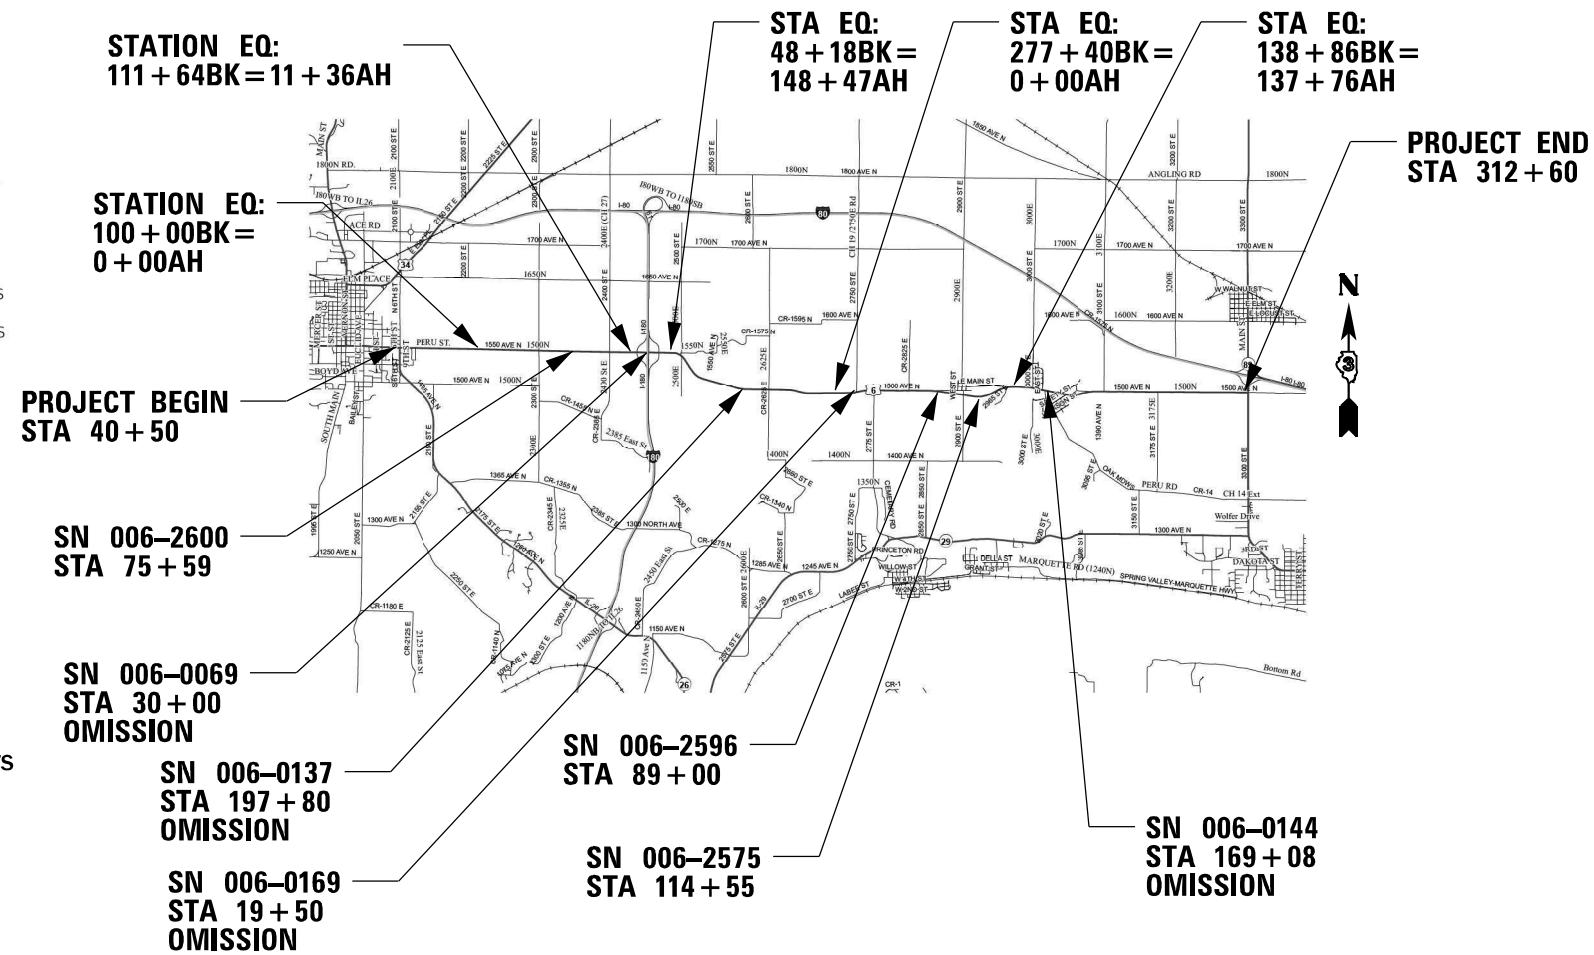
STATION EQ:
111 + 64BK = 11 + 36AH

STA EQ:
48 + 18BK =
148 + 47AH

STA EQ:
277 + 40BK =
0 + 00AH

STA EQ:
138 + 86BK =
137 + 76AH

PROJECT END
STA 312 + 60

STATION EQ:
100 + 00BK =
0 + 00AH

N

PROJECT BEGIN
STA 40 + 50

SN 006–2600
STA 75 + 59

SN 006–0069
STA 30 + 00
OMISSION

SN 006–0137
STA 197 + 80
OMISSION

SN 006–0169
STA 19 + 50
OMISSION

SN 006–2596
STA 89 + 00

SN 006–2575
STA 114 + 55

SN 006–0144
STA 169 + 08
OMISSION

MAIN ST
1800N RD.
2100 ST E
2200 ST E
2225 ST E
2300 ST E
2550 ST E
1800N
1800 AVE N
ANGLING RD
1800N
I80WB TO IL26
I80WB TO I180SB
I-80
80
ACE RD
1700 AVE N
1700N
1700 AVE N
1700N
1700 AVE N
1700 AVE N
34
ELM PLACE
1650N
1650 AVE N
2750 ST E
CH 19 (2750E Rd)
2900 ST E
3000E
3100E
3200E
3200 ST E
3300 ST E
W WALNUT ST
E ELM ST
E LOCUST ST
MERCER ST
N 6TH ST
PERU ST.
1550 AVE N
1550N
1550N
CR-1575 N
CR-1595 N
1600 AVE N
1600 AVE N
1600N
1600 AVE N
I-180
2400E (CH 27)
2500E
2625E
2825E
2900E
BOYD AVE
1500 AVE N
1500N
1500 AVE N
1500 AVE N
1500N
1500 AVE N
I-80 I-80
80
6
E MAIN ST
WEST ST
2960 ST E
2300 ST E
CR-1450 N
2385 East St
180
SOUTH MAIN ST
BALEY ST
2100 ST E
1400N
1400N
1400 AVE N
1390 AVE N
3175E
3175 ST E
3150 ST E
3000 ST E
1365 AVE N
CR-1355 N
2385 ST E
CR-1340 N
1350N
CEMETERY RD
OAK MDWS
PERU RD
CR-14
CH 14 Ext
Wolfer Drive
1300 AVE N
1300 NORTH AVE
1300 AVE N
1995 ST E
2050 ST E
2175 ST E
2345 ST E
2375E
CR-1275 N
PRINCETON RD
29
E DELLA ST
GRANT ST
MARQUETTE RD (1240N)
SPRING VALLEY-MARQUETTE HWY
DAKOTA ST
FERRY ST
1250 AVE N
1285 AVE N
1245 AVE N
WILLOW ST
W 4TH ST
W 2ND ST
LABEE ST
2250 ST E
2450 East St
2700 ST E
2600 ST E
CR-1180 E
CR-2125 E
2125 East St
1180 N
1150 AVE N
1153 Ave
26
CR-2400 E
CR-1140 N
CR-1
Bottom Rd